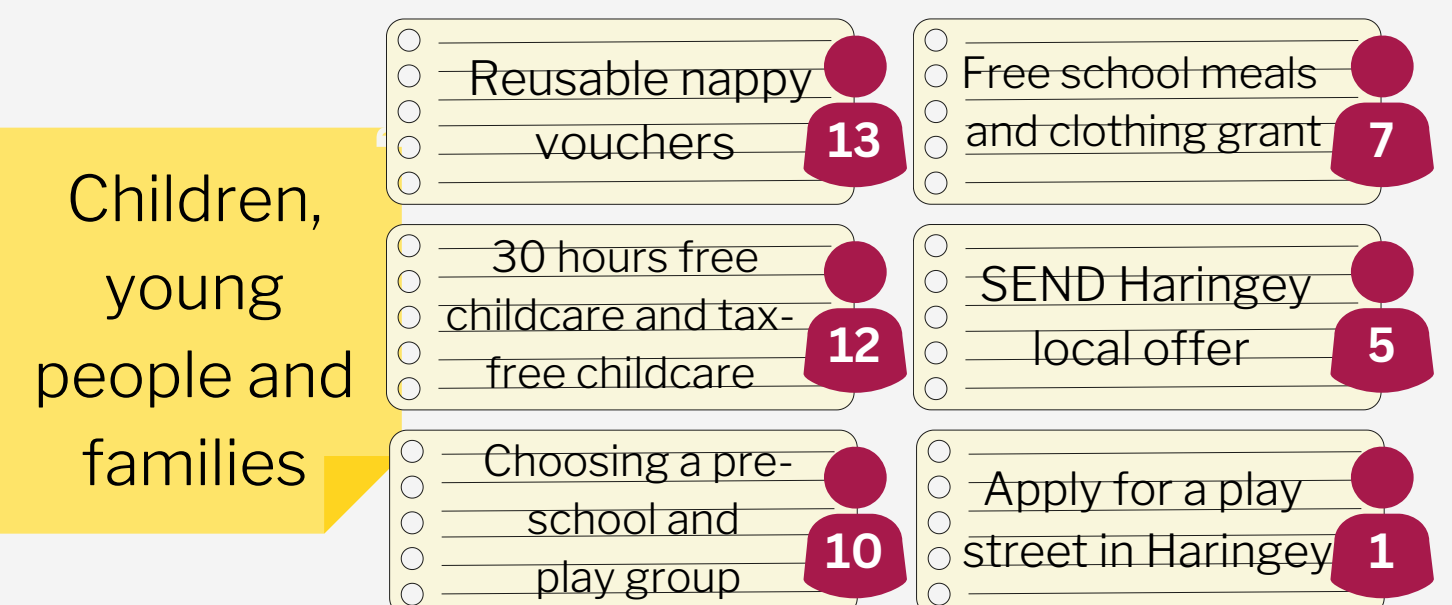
Children, young people and families

Reusable nappy vouchers
13

Free school meals and clothing grant
7

30 hours free childcare and tax-free childcare
12

SEND Haringey local offer
5

Choosing a pre-school and play group
10

Apply for a play street in Haringey
1